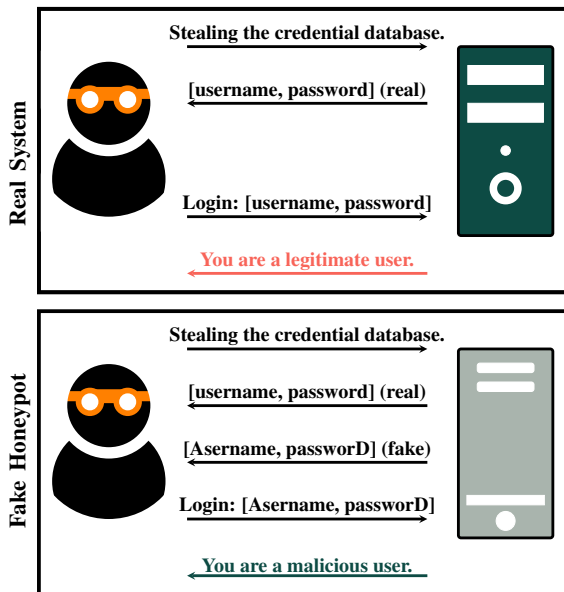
Real System

Stealing the credential database.

[username, password] (real)

Login: [username, password]

You are a legitimate user.

Fake Honeypot

Stealing the credential database.

[username, password] (real)

[Asername, passworD] (fake)

Login: [Asername, passworD]

You are a malicious user.